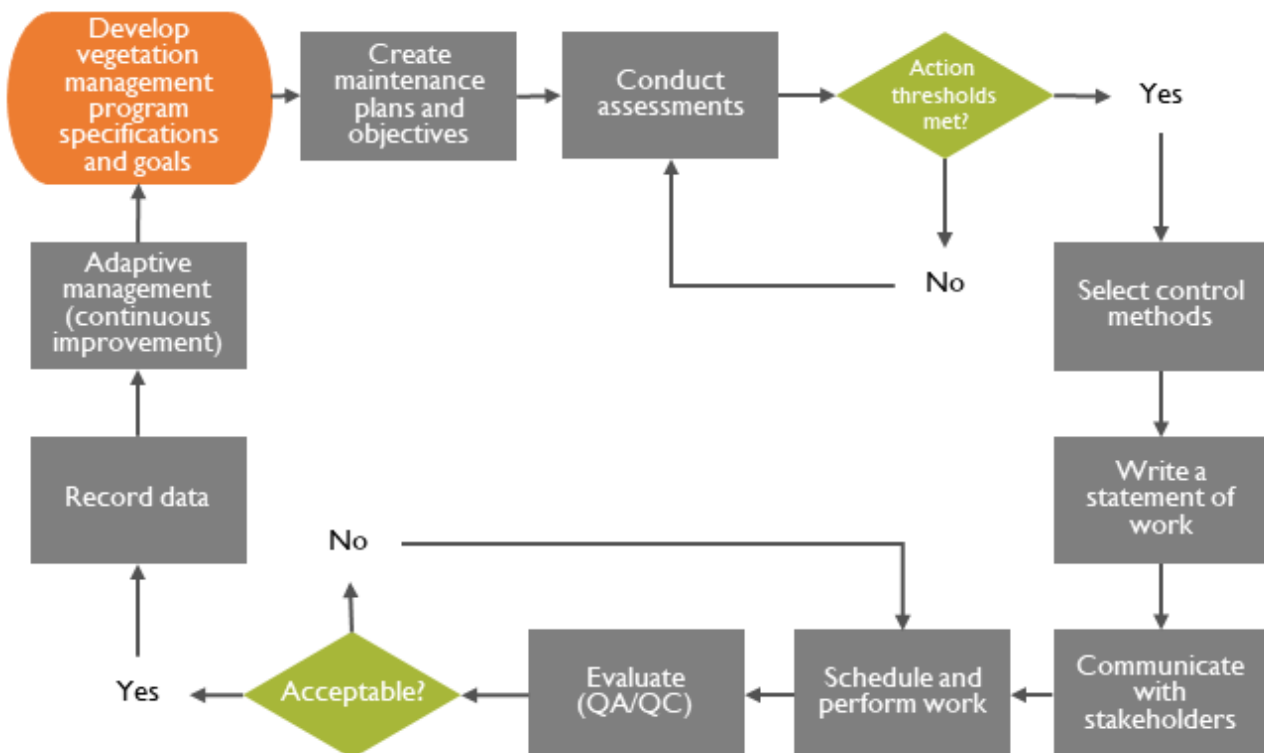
Develop vegetation management program specifications and goals

Create maintenance plans and objectives

Conduct assessments

Action thresholds met?

Yes

No

Select control methods

Write a statement of work

Communicate with stakeholders

Schedule and perform work

Evaluate (QA/QC)

Acceptable?

No

Yes

Record data

Adaptive management (continuous improvement)